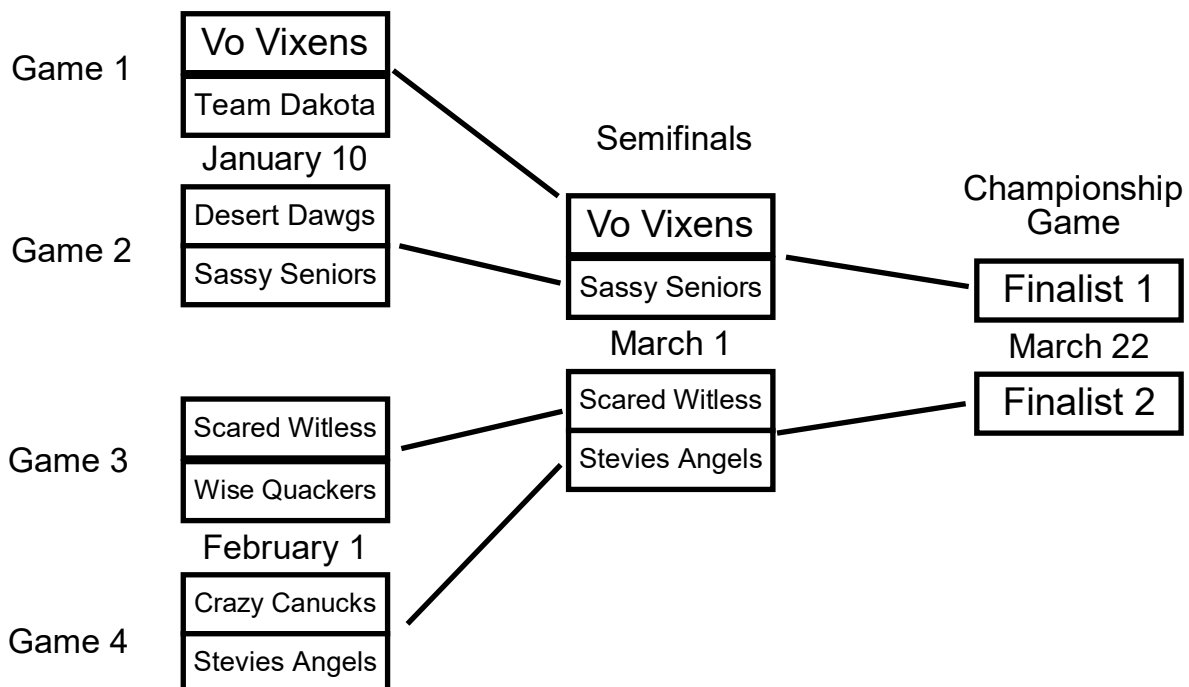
Game 1

Vo Vixens
Team Dakota

January 10

Game 2

Desert Dawgs
Sassy Seniors

Semifinals

Vo Vixens
Sassy Seniors

March 1

Scared Witless
Stevies Angels

Championship Game

Finalist 1

March 22

Finalist 2

Game 3

Scared Witless
Wise Quackers

February 1

Game 4

Crazy Canucks
Stevies Angels